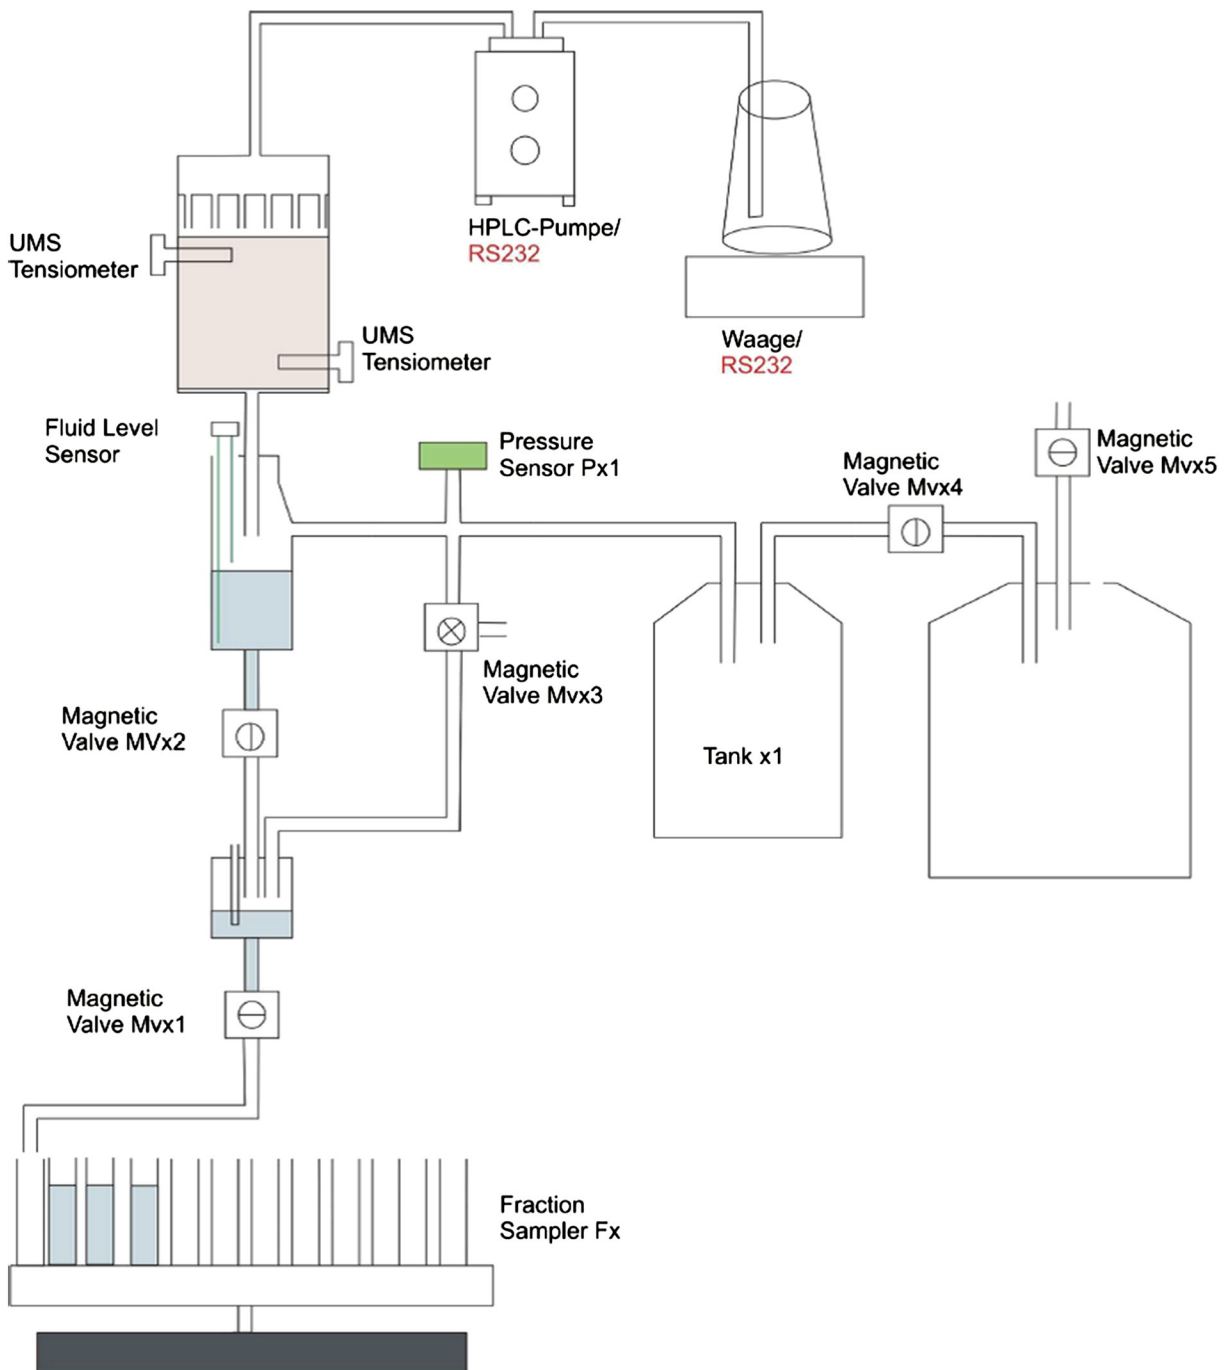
HPLC-Pumpe/
RS232

Waage/
RS232

UMS
Tensiometer

UMS
Tensiometer

Fluid Level
Sensor

Pressure
Sensor Px1

Magnetic
Valve Mvx4

Magnetic
Valve Mvx5

Magnetic
Valve Mvx3

Magnetic
Valve MVx2

Tank x1

Magnetic
Valve Mvx1

Fraction
Sampler Fx